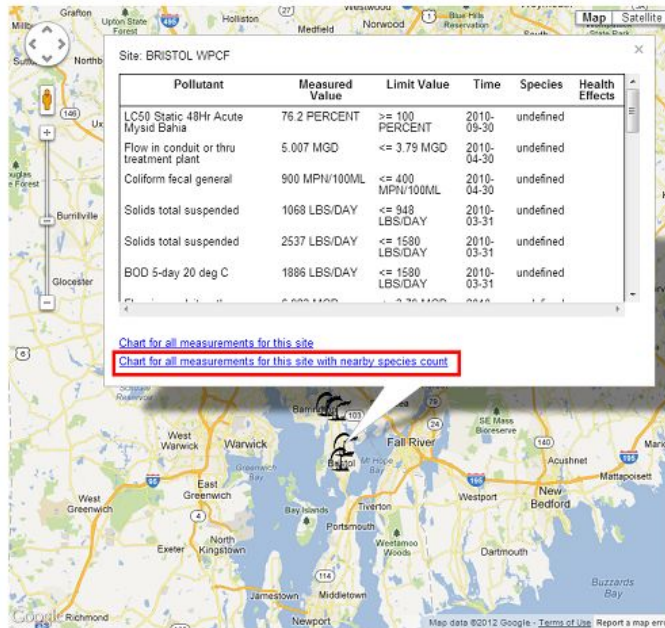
Site: BRISTOL WPCF

| Pollutant | Measured Value | Limit Value | Time | Species | Health Effects |
|---|---|---|---|---|---|
| LC50 Static 48Hr Acute Mysid Bahia | 76.2 PERCENT | >= 100 PERCENT | 2010-09-30 | undefined | |
| Flow in conduit or thru treatment plant | 5.007 MGD | <= 3.79 MGD | 2010-04-30 | undefined | |
| Coliform fecal general | 900 MPN/100ML | <= 400 MPN/100ML | 2010-04-30 | undefined | |
| Solids total suspended | 1068 LBS/DAY | <= 948 LBS/DAY | 2010-03-31 | undefined | |
| Solids total suspended | 2537 LBS/DAY | <= 1580 LBS/DAY | 2010-03-31 | undefined | |
| BOD 5-day 20 deg C | 1886 LBS/DAY | <= 1580 LBS/DAY | 2010-03-31 | undefined | |
| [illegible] | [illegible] | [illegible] | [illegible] | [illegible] | |

Chart for all measurements for this site
Chart for all measurements for this site with nearby species count

Map Satellite

Grafton Upton State Forest Holliston Medfield Norwood Westwood Blue Hills Reservation Millbury Sutton Northb Ux Burrillville Glocester Scituate Reservoir West Warwick Warwick East Greenwich West Greenwich Exeter North Kingstown Richmond Jamestown Newport Bay Islands Portsmouth Tiverton Westport Dartmouth New Bedford Acushnet Mattapoisett Fall River SE Mass Bioreserve Barrington Bristol Mt Hope Bay Weetamoo Woods Buzzards Bay Greenwich Bay Douglas State Forest Douglas

146 95 495 103 140 114 195 24 6

Google
Map data ©2012 Google - Terms of Use Report a map error